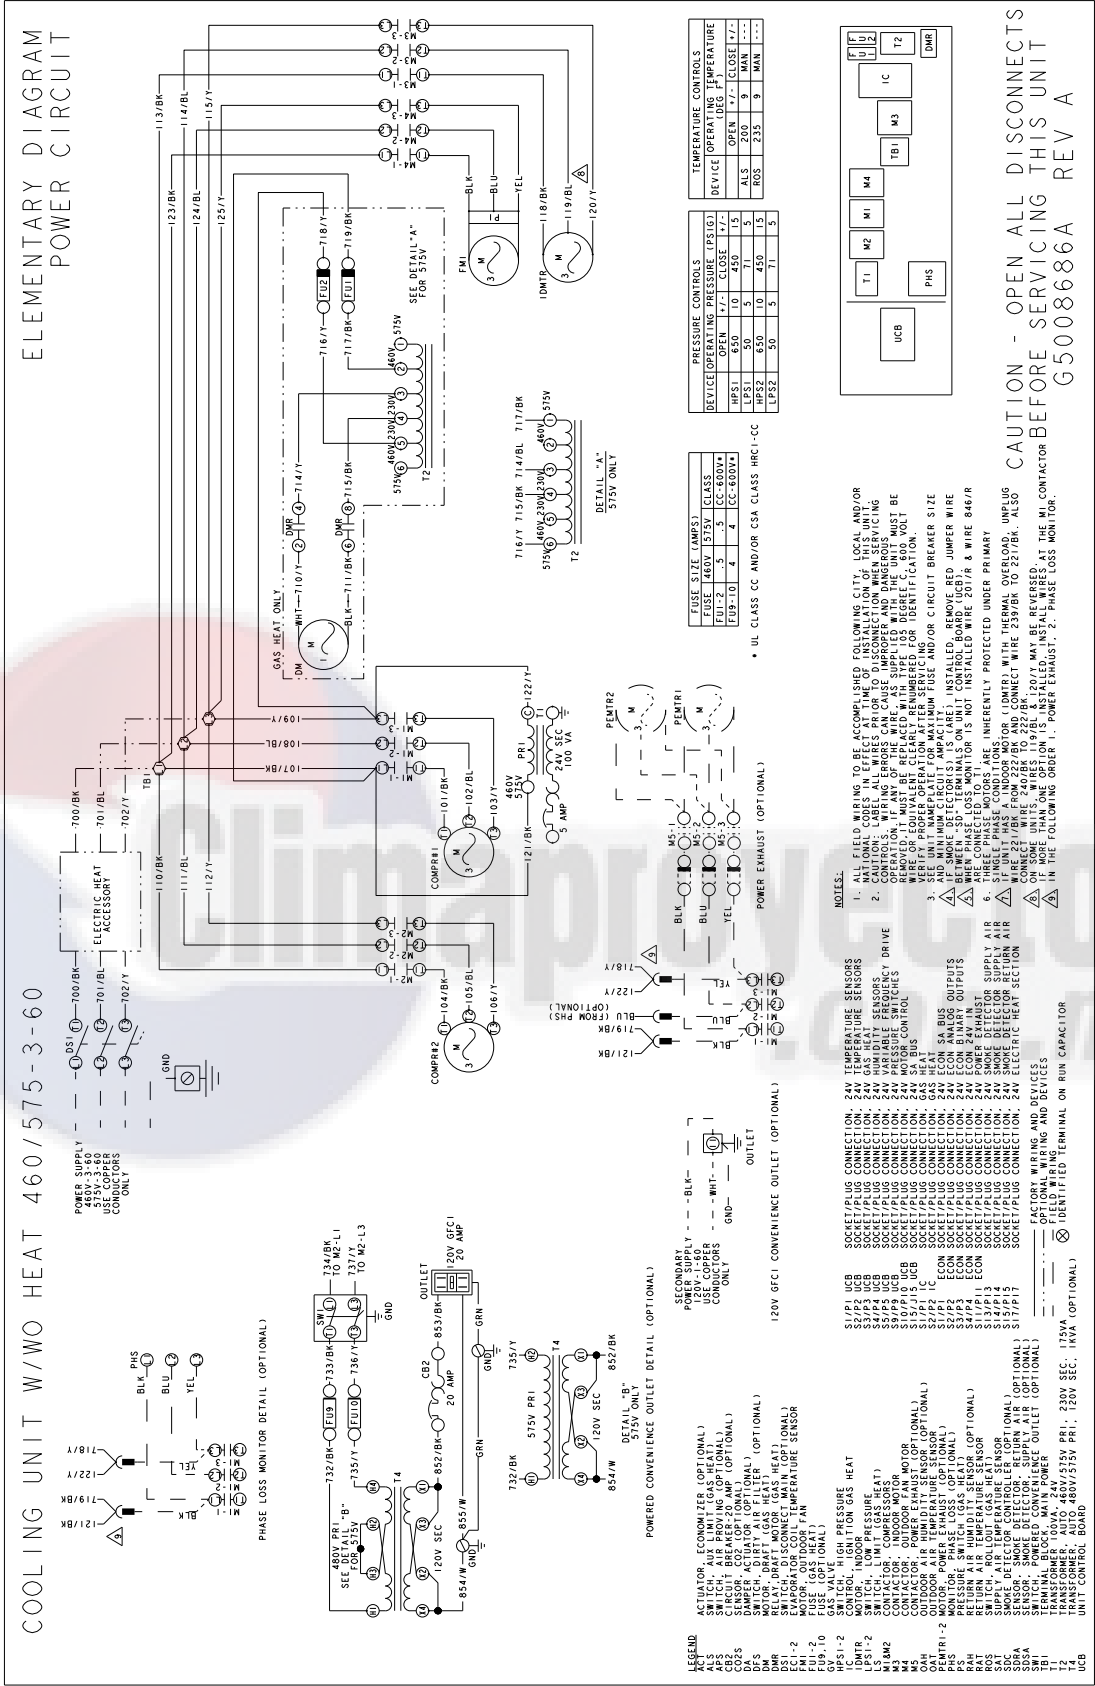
COOLING UNIT W/WO HEAT 460/575-3-60

ELEMENTARY DIAGRAM
POWER CIRCUIT

POWER SUPPLY
460V-3-60
575V-3-60
USE COPPER
CONDUCTORS
ONLY

DS1
GND
ELECTRIC HEAT
ACCESSORY
TB1
700/BK
701/BL
702/Y
110/BK
111/BL
112/Y
107/BK
108/BL
109/Y
113/BK
114/BL
115/Y
123/BK
124/BL
125/Y
M2-1
M2-2
M2-3
M1-1
M1-2
M1-3
M3-1
M3-2
M3-3
M4-1
M4-2
M4-3
COMPR2
104/BK
105/BL
106/Y
COMPR1
101/BK
102/BL
103/Y
121/BK
122/Y
460V
575V
PR1
5 AMP
24V SEC
100 VA
T1
GAS HEAT ONLY
DM
WHT
710/Y
711/BK
BLK
DMR
714/Y
715/BK
716/Y
717/BK
FU2
FU1
718/Y
719/BK
SEE DETAIL "A"
FOR 575V
460V
575V
230V
T2
FM1
BLK
BLU
YEL
IDMTR
118/BK
119/BL
120/Y

DETAIL "A"
575V ONLY
716/Y 715/BK 714/BL 717/BK

PEMTR2
PEMTR1
M5-1
M5-2
M5-3
POWER EXHAUST (OPTIONAL)
BLK
BLU
YEL
118/Y
122/Y
119/BK
121/BK
BLU (FROM PHS) (OPTIONAL)
PHASE LOSS MONITOR DETAIL (OPTIONAL)
PHS

| FUSE SIZE (AMPS) | | | |
|---|---|---|---|
| FUSE | 460V | 575V | CLASS |
| FU1-2 | .5 | .5 | CC-600V• |
| FU9-10 | 4 | 4 | CC-600V• |

• UL CLASS CC AND/OR CSA CLASS HRCI-CC

| PRESSURE CONTROLS | | | |
|---|---|---|---|
| DEVICE | OPERATING PRESSURE (PSIG) | | |
| | OPEN | +/- | CLOSE | +/- |
| HPS1 | 650 | 10 | 450 | 15 |
| LPS1 | 50 | 5 | 71 | 5 |
| HPS2 | 650 | 10 | 450 | 15 |
| LPS2 | 50 | 5 | 71 | 5 |

| TEMPERATURE CONTROLS | | | | |
|---|---|---|---|---|
| DEVICE | OPERATING TEMPERATURE (DEG F) | | | |
| | OPEN | +/- | CLOSE | +/- |
| ALS | 200 | 9 | MAN | --- |
| ROS | 235 | 9 | MAN | --- |

UCB T1 PHS M2 M1 M4 TB1 M3 IC T2 DMR FU

CAUTION - OPEN ALL DISCONNECTS BEFORE SERVICING THIS UNIT
G5008686A REV A

NOTES:
1. ALL FIELD WIRING TO BE ACCOMPLISHED FOLLOWING CITY, LOCAL AND/OR NATIONAL CODES IN EFFECT AT TIME OF INSTALLATION OF THIS UNIT.
2. CAUTION: LABEL ALL WIRES PRIOR TO DISCONNECTION WHEN SERVICING CONTROLS. WIRING ERRORS CAN CAUSE IMPROPER AND DANGEROUS OPERATION. IF ANY OF THE ORIGINAL WIRE AS SUPPLIED WITH THE UNIT MUST BE REMOVED, IT MUST BE REPLACED WITH TYPE 105 DEGREE C, 600 VOLT WIRE, OR EQUIVALENT, CLEARLY RENUMBERED FOR IDENTIFICATION. VERIFY PROPER OPERATION AFTER SERVICING.
3. SEE UNIT NAMEPLATE FOR MAXIMUM FUSE AND/OR CIRCUIT BREAKER SIZE AND MINIMUM CIRCUIT AMPACITY.
4. IF SMOKE DETECTOR(S) IS (ARE) INSTALLED, REMOVE RED JUMPER WIRE BETWEEN -SD- TERMINALS ON UNIT CONTROL BOARD (UCB).
5. WHEN PHASE LOSS MONITOR IS NOT INSTALLED WIRE 201/R & WIRE 846/R ARE CONNECTED TO T1.
6. THREE PHASE MOTORS ARE INHERENTLY PROTECTED UNDER PRIMARY SINGLE PHASE CONDITIONS.
7. IF UNIT HAS INDOOR MOTOR (IDMTR) WITH THERMAL OVERLOAD, UNPLUG WIRE 221/BK FROM 222/BK AND CONNECT WIRE 239/BK TO 221/BK. ALSO CONNECT WIRE 240/BK TO 222/BK.
8. ON SOME UNITS WIRES 118/Y & 120/Y MAY BE REVERSED.
9. IF MORE THAN ONE OPTION IS INSTALLED, INSTALL WIRES AT THE M1 CONTACTOR IN THE FOLLOWING ORDER 1. POWER EXHAUST, 2. PHASE LOSS MONITOR.

480V PRI
SEE DETAIL "B" FOR 575V
732/BK
FU9
733/BK
735/Y
FU10
736/Y
SW1
734/BK TO M2-L1
737/Y TO M2-L3
GND
T4
852/BK
CB2
20 AMP
853/BK
OUTLET
120V GFCI 20 AMP
855/W
854/W
GRN
120V SEC
GND

DETAIL "B"
575V ONLY
575V PRI
120V SEC
735/Y
852/BK
732/BK
854/W
POWERED CONVENIENCE OUTLET DETAIL (OPTIONAL)

SECONDARY POWER SUPPLY 120V-1-60 USE COPPER CONDUCTORS ONLY
BLK
WHT
GND
OUTLET
120V GFCI CONVENIENCE OUTLET (OPTIONAL)

LEGEND
ACT ACTUATOR, ECONOMIZER (OPTIONAL)
ALS SWITCH, AUX LIMIT (GAS HEAT)
APS SWITCH, AIR PROVING (OPTIONAL)
CB2 CIRCUIT BREAKER, 20 AMP (OPTIONAL)
CO2S SENSOR, CO2 (OPTIONAL)
DA DAMPER ACTUATOR (OPTIONAL)
DFS SWITCH, DIRTY FILTER (OPTIONAL)
DM MOTOR, DRAFT (GAS HEAT)
DMR RELAY, DRAFT MOTOR (GAS HEAT)
DS1 SWITCH, DISCONNECT (OPTIONAL)
EC1-2 EVAPORATOR COIL TEMPERATURE SENSOR
FM1 MOTOR, OUTDOOR FAN
FU1-2 FUSE
FU9,10 FUSE (OPTIONAL)
GV GAS VALVE
HPS1-2 SWITCH, HIGH PRESSURE
IC CONTROL, IGNITION GAS HEAT
IDMTR MOTOR, INDOOR
LPS1-2 SWITCH, LOW PRESSURE
LS SWITCH, LIMIT (GAS HEAT)
M1&M2 CONTACTOR, COMPRESSORS
M3 CONTACTOR, INDOOR FAN MOTOR
M4 CONTACTOR, OUTDOOR FAN MOTOR
M5 CONTACTOR, POWER EXHAUST (OPTIONAL)
OAH OUTDOOR AIR HUMIDITY SENSOR
OAT OUTDOOR AIR TEMPERATURE SENSOR
PEMTR1-2 MOTOR, POWER EXHAUST (OPTIONAL)
PHS MONITOR, PHASE (OPTIONAL)
PS PRESSURE SWITCH (GAS HEAT)
RAH RETURN AIR HUMIDITY SENSOR
RAT RETURN AIR TEMPERATURE SENSOR
ROS SWITCH, ROLLOUT (GAS HEAT)
SAT SUPPLY AIR TEMPERATURE SENSOR
SDRA SENSOR, SMOKE DETECTOR, RETURN AIR (OPTIONAL)
SDSA SENSOR, SMOKE DETECTOR, SUPPLY AIR (OPTIONAL)
SW1 SWITCH, POWER CONVENIENCE OUTLET
TB1 TERMINAL BLOCK, MAIN POWER
T1 TRANSFORMER 100VA, 24V
T2 TRANSFORMER, AUTO 460V/575V PRI, 230V SEC, 175VA
T4 TRANSFORMER, AUTO 480V/575V PRI, 120V SEC, 1KVA (OPTIONAL)
UCB UNIT CONTROL BOARD

S1/P1 UCB SOCKET/PLUG CONNECTION, 24V TEMPERATURE SENSORS
S2/P2 UCB SOCKET/PLUG CONNECTION, 24V TEMPERATURE SENSORS
S3/P3 UCB SOCKET/PLUG CONNECTION, 24V GAS HEAT
S4/P4 UCB SOCKET/PLUG CONNECTION, 24V HUMIDITY SENSORS
S5/P5 UCB SOCKET/PLUG CONNECTION, 24V VARIABLE FREQUENCY DRIVE
S10/P10 UCB SOCKET/PLUG CONNECTION, 24V PRESSURE SWITCHES
S15/J15 UCB SOCKET/PLUG CONNECTION, 24V MOTOR CONTROL
S1/P1 IC SOCKET/PLUG CONNECTION, 24V SA BUS
S2/P2 IC SOCKET/PLUG CONNECTION, 24V HEAT
S1/P1 ECON SOCKET/PLUG CONNECTION, 24V ECON SA BUS
S2/P2 ECON SOCKET/PLUG CONNECTION, 24V ECON ANALOG OUTPUTS
S3/P3 ECON SOCKET/PLUG CONNECTION, 24V ECON BINARY OUTPUTS
S4/P4 ECON SOCKET/PLUG CONNECTION, 24V ECON 24V IN
S11/P11 SOCKET/PLUG CONNECTION, 24V POWER EXHAUST
S13/P13 SOCKET/PLUG CONNECTION, 24V SMOKE DETECTOR SUPPLY AIR
S14/P14 SOCKET/PLUG CONNECTION, 24V SMOKE DETECTOR SUPPLY AIR
S15/P15 SOCKET/PLUG CONNECTION, 24V SMOKE DETECTOR RETURN AIR
S17/P17 SOCKET/PLUG CONNECTION, 24V ELECTRIC HEAT SECTION

FACTORY WIRING AND DEVICES
OPTIONAL WIRING
FIELD WIRING
IDENTIFIED TERMINAL ON RUN CAPACITOR